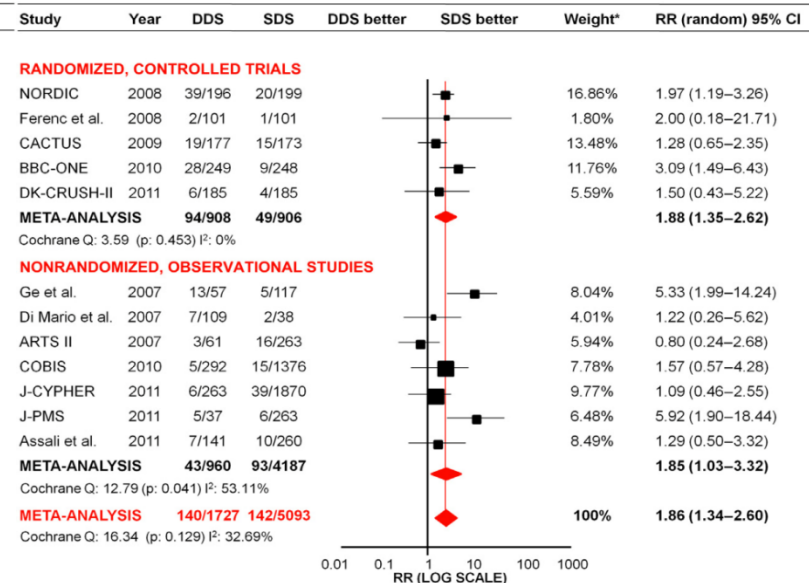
| Study | Year | DDS | SDS | DDS better | SDS better | Weight* | RR (random) 95% CI |
|---|---|---|---|---|---|---|---|
| RANDOMIZED, CONTROLLED TRIALS | | | | | | | |
| NORDIC | 2008 | 39/196 | 20/199 | | | 16.86% | 1.97 (1.19–3.26) |
| Ferenc et al. | 2008 | 2/101 | 1/101 | | | 1.80% | 2.00 (0.18–21.71) |
| CACTUS | 2009 | 19/177 | 15/173 | | | 13.48% | 1.28 (0.65–2.35) |
| BBC-ONE | 2010 | 28/249 | 9/248 | | | 11.76% | 3.09 (1.49–6.43) |
| DK-CRUSH-II | 2011 | 6/185 | 4/185 | | | 5.59% | 1.50 (0.43–5.22) |
| META-ANALYSIS | | 94/908 | 49/906 | | | | 1.88 (1.35–2.62) |
| Cochrane Q: 3.59 (p: 0.453) I²: 0% | | | | | | | |
| NONRANDOMIZED, OBSERVATIONAL STUDIES | | | | | | | |
| Ge et al. | 2007 | 13/57 | 5/117 | | | 8.04% | 5.33 (1.99–14.24) |
| Di Mario et al. | 2007 | 7/109 | 2/38 | | | 4.01% | 1.22 (0.26–5.62) |
| ARTS II | 2007 | 3/61 | 16/263 | | | 5.94% | 0.80 (0.24–2.68) |
| COBIS | 2010 | 5/292 | 15/1376 | | | 7.78% | 1.57 (0.57–4.28) |
| J-CYPHER | 2011 | 6/263 | 39/1870 | | | 9.77% | 1.09 (0.46–2.55) |
| J-PMS | 2011 | 5/37 | 6/263 | | | 6.48% | 5.92 (1.90–18.44) |
| Assali et al. | 2011 | 7/141 | 10/260 | | | 8.49% | 1.29 (0.50–3.32) |
| META-ANALYSIS | | 43/960 | 93/4187 | | | | 1.85 (1.03–3.32) |
| Cochrane Q: 12.79 (p: 0.041) I²: 53.11% | | | | | | | |
| META-ANALYSIS | | 140/1727 | 142/5093 | | | 100% | 1.86 (1.34–2.60) |
| Cochrane Q: 16.34 (p: 0.129) I²: 32.69% | | | | | | | |

0.01 0.1 1 10 100 1000
RR (LOG SCALE)